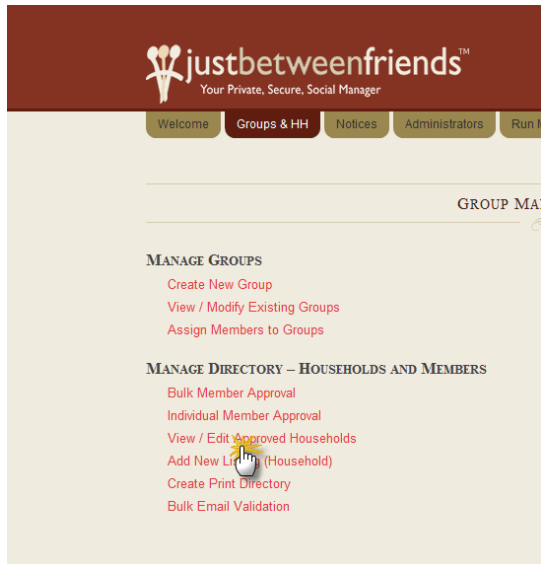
justbetweenfriends™
Your Private, Secure, Social Manager

Welcome
Groups & HH
Notices
Administrators
Run M

GROUP MA

MANAGE GROUPS
Create New Group
View / Modify Existing Groups
Assign Members to Groups

MANAGE DIRECTORY – HOUSEHOLDS AND MEMBERS
Bulk Member Approval
Individual Member Approval
View / Edit A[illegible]proved Households
Add New L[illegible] (Household)
Create Print Directory
Bulk Email Validation